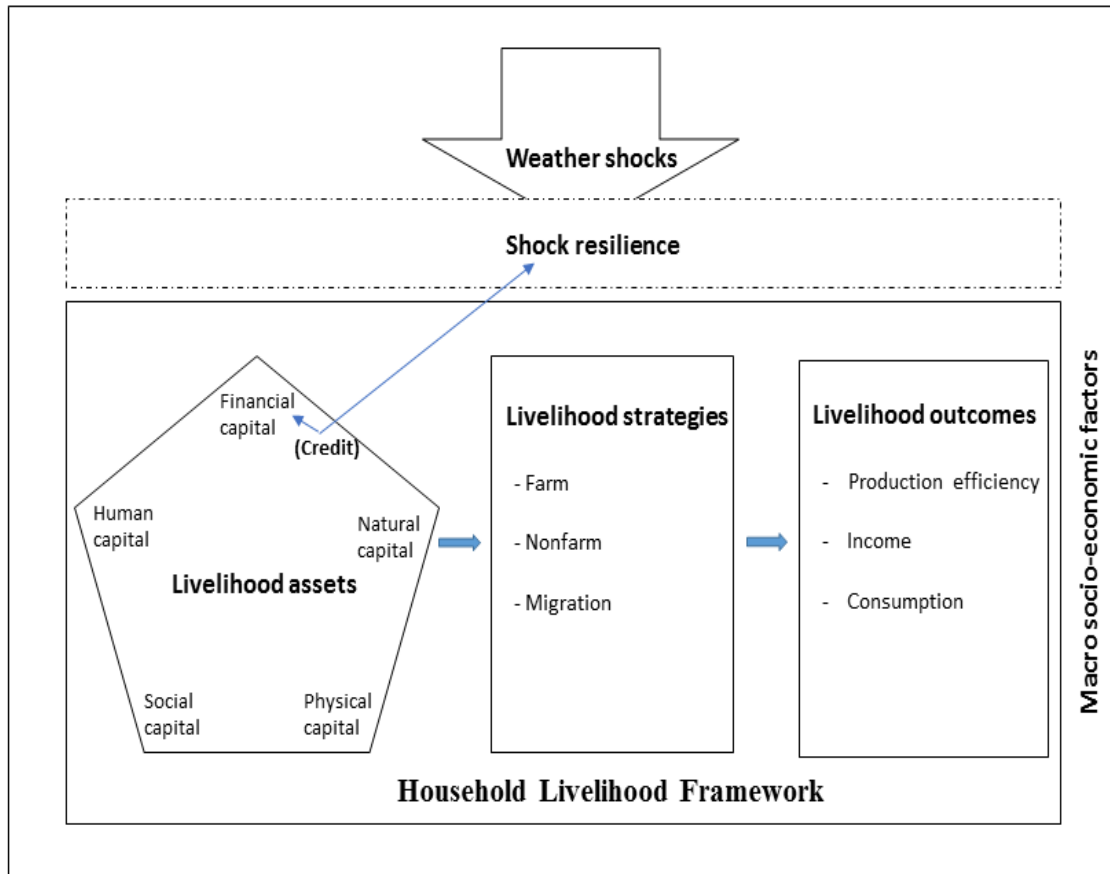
Weather shocks

Shock resilience

Financial capital

(Credit)

Human capital

Natural capital

Livelihood assets

Social capital

Physical capital

Livelihood strategies

- Farm

- Nonfarm

- Migration

Livelihood outcomes

- Production efficiency

- Income

- Consumption

Macro socio-economic factors

Household Livelihood Framework